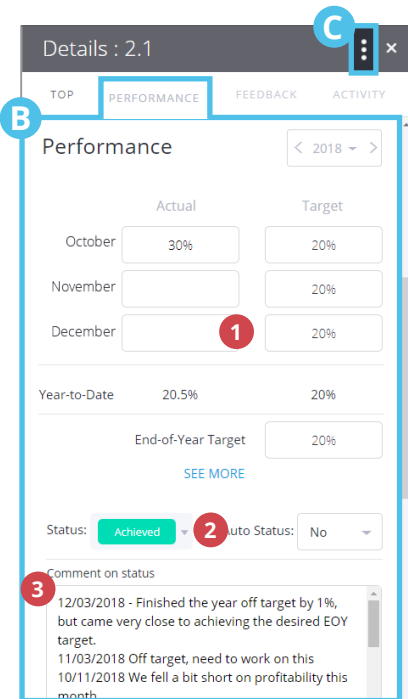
C
Details : 2.1
×
TOP
PERFORMANCE
FEEDBACK
ACTIVITY
B
Performance
< 2018 >

| | Actual | Target |
|---|---|---|
| October | 30% | 20% |
| November | | 20% |
| December | | 20% |

1

Year-to-Date 20.5% 20%

End-of-Year Target 20%

SEE MORE

Status: Achieved 2 Auto Status: No

Comment on status
3
12/03/2018 - Finished the year off target by 1%, but came very close to achieving the desired EOY target.
11/03/2018 Off target, need to work on this
10/11/2018 We fell a bit short on profitability this month